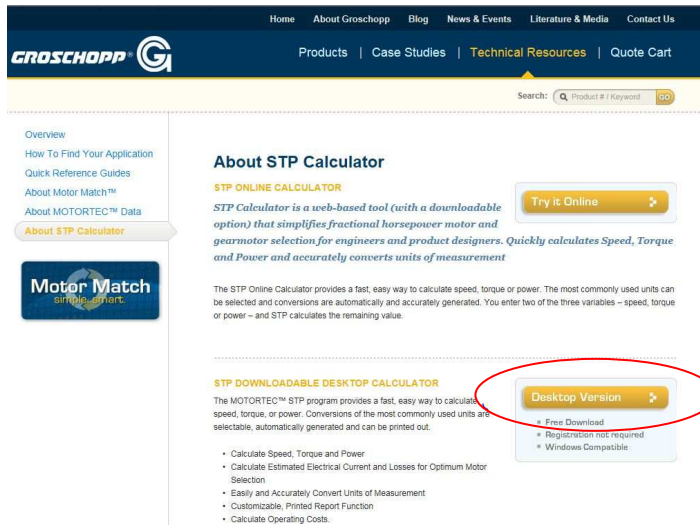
Home About Groschopp Blog News & Events Literature & Media Contact Us

GROSCHOPP

Products | Case Studies | Technical Resources | Quote Cart

Search: Product # / Keyword GO

Overview
How To Find Your Application
Quick Reference Guides
About Motor Match™
About MOTORTEC™ Data
About STP Calculator

Motor Match
simple. smart.

About STP Calculator

STP ONLINE CALCULATOR

STP Calculator is a web-based tool (with a downloadable option) that simplifies fractional horsepower motor and gearmotor selection for engineers and product designers. Quickly calculates Speed, Torque and Power and accurately converts units of measurement

Try it Online

The STP Online Calculator provides a fast, easy way to calculate speed, torque or power. The most commonly used units can be selected and conversions are automatically and accurately generated. You enter two of the three variables – speed, torque or power – and STP calculates the remaining value.

STP DOWNLOADABLE DESKTOP CALCULATOR

The MOTORTEC™ STP program provides a fast, easy way to calculate speed, torque, or power. Conversions of the most commonly used units are selectable, automatically generated and can be printed out.

Desktop Version

• Free Download
• Registration not required
• Windows Compatible

• Calculate Speed, Torque and Power
• Calculate Estimated Electrical Current and Losses for Optimum Motor Selection
• Easily and Accurately Convert Units of Measurement
• Customizable, Printed Report Function
• Calculate Operating Costs.